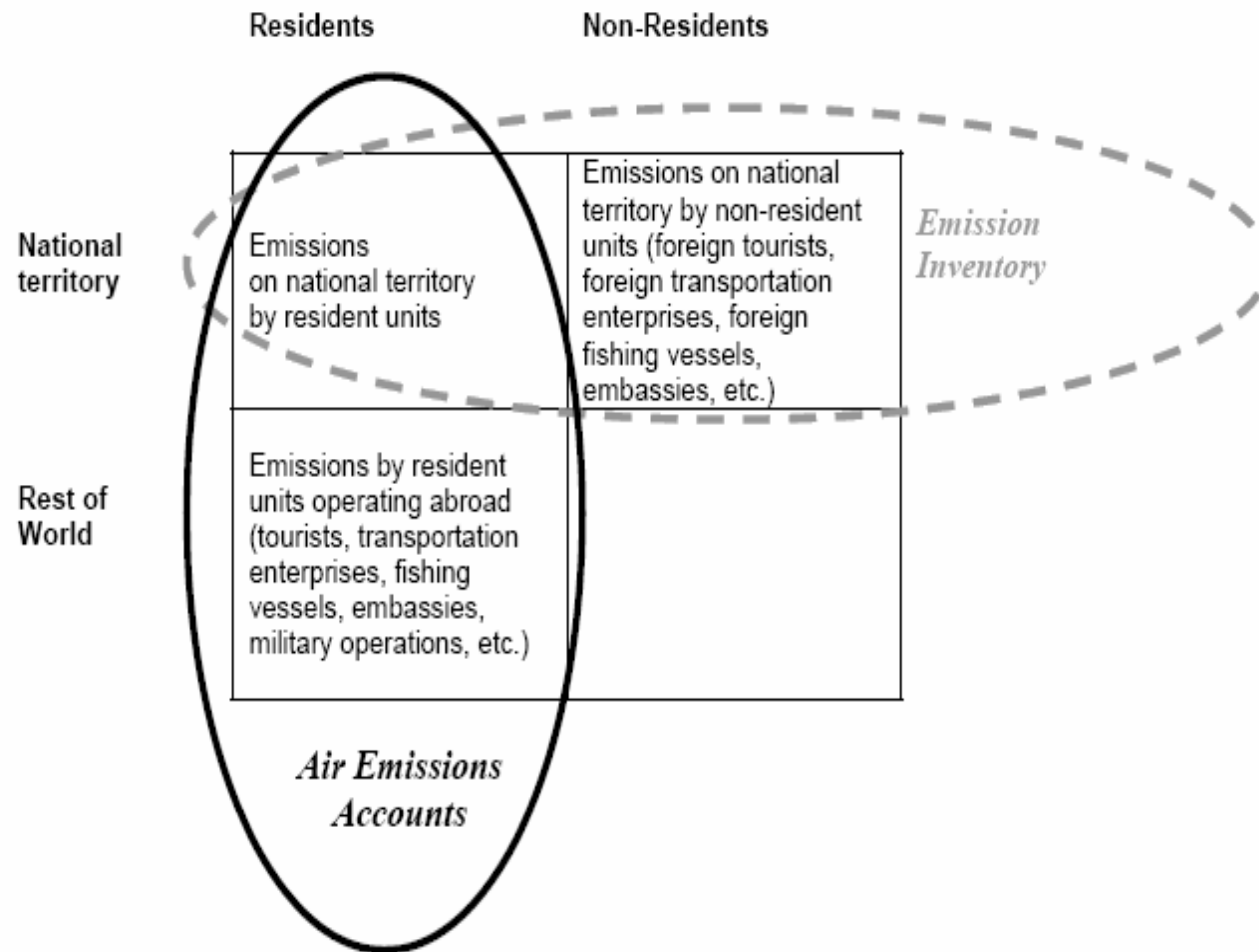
|  | Residents | Non-Residents |
|---|---|---|
| National territory | Emissions on national territory by resident units | Emissions on national territory by non-resident units (foreign tourists, foreign transportation enterprises, foreign fishing vessels, embassies, etc.) |
| Rest of World | Emissions by resident units operating abroad (tourists, transportation enterprises, fishing vessels, embassies, military operations, etc.) |  |

*Emission Inventory*

*Air Emissions Accounts*